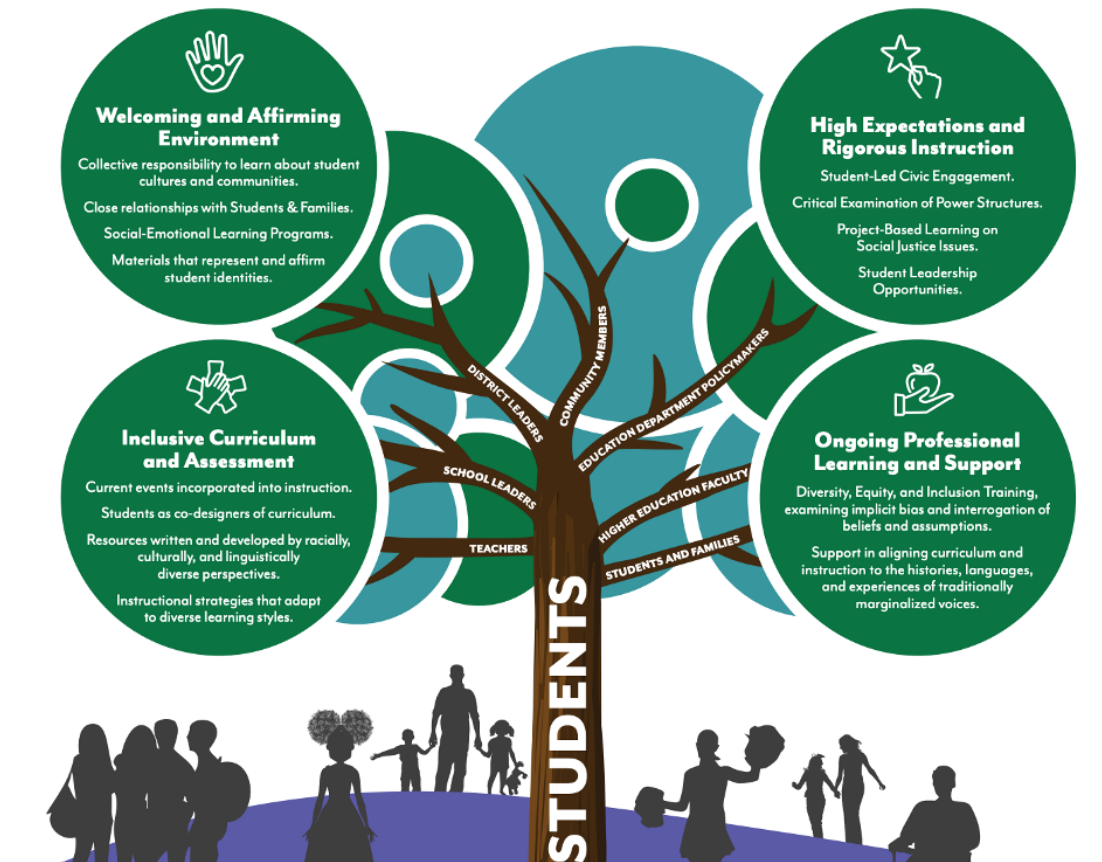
Welcoming and Affirming Environment

Collective responsibility to learn about student cultures and communities.

Close relationships with Students & Families.

Social-Emotional Learning Programs.

Materials that represent and affirm student identities.

High Expectations and Rigorous Instruction

Student-Led Civic Engagement.

Critical Examination of Power Structures.

Project-Based Learning on Social Justice Issues.

Student Leadership Opportunities.

Inclusive Curriculum and Assessment

Current events incorporated into instruction.

Students as co-designers of curriculum.

Resources written and developed by racially, culturally, and linguistically diverse perspectives.

Instructional strategies that adapt to diverse learning styles.

Ongoing Professional Learning and Support

Diversity, Equity, and Inclusion Training, examining implicit bias and interrogation of beliefs and assumptions.

Support in aligning curriculum and instruction to the histories, languages, and experiences of traditionally marginalized voices.

DISTRICT LEADERS

COMMUNITY MEMBERS

EDUCATION DEPARTMENT POLICYMAKERS

SCHOOL LEADERS

HIGHER EDUCATION FACULTY

TEACHERS

STUDENTS AND FAMILIES

STUDENTS